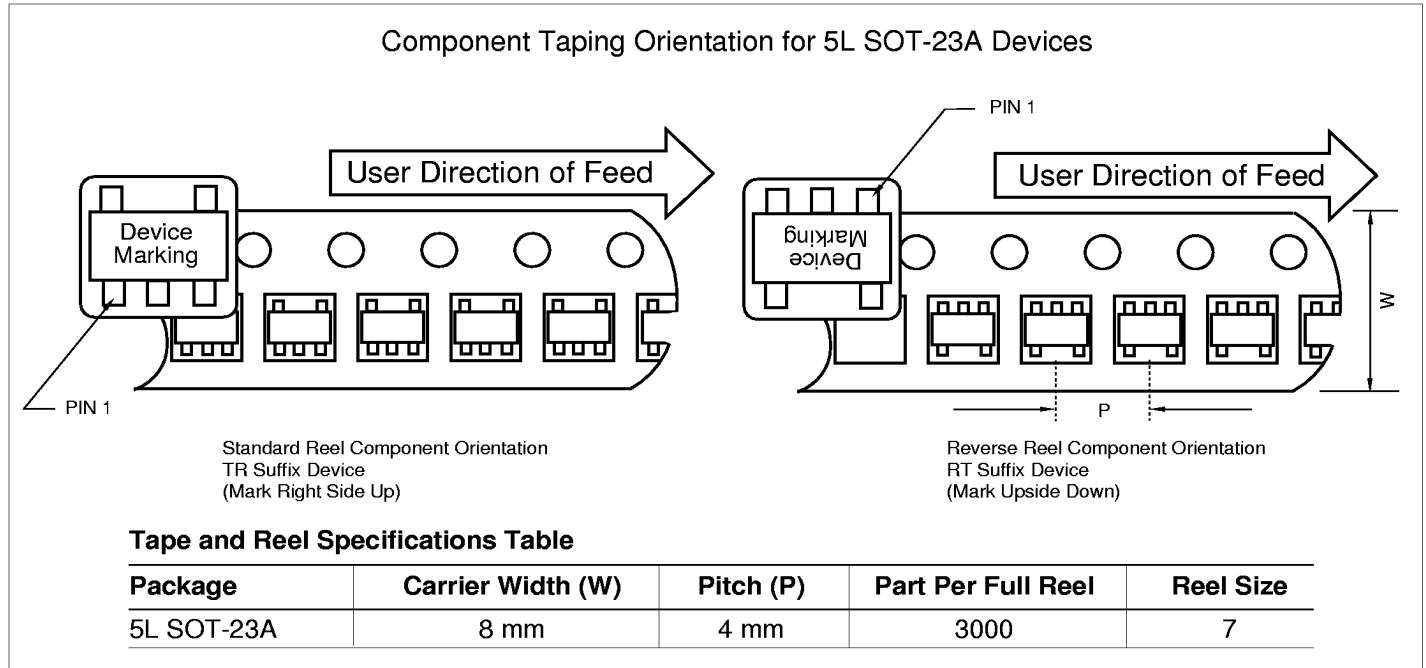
Component Taping Orientation for 5L SOT-23A Devices

User Direction of Feed

Device Marking

PIN 1

Standard Reel Component Orientation
TR Suffix Device
(Mark Right Side Up)

PIN 1

User Direction of Feed

Device Marking

W

P

Reverse Reel Component Orientation
RT Suffix Device
(Mark Upside Down)

Tape and Reel Specifications Table

| Package | Carrier Width (W) | Pitch (P) | Part Per Full Reel | Reel Size |
|---|---|---|---|---|
| 5L SOT-23A | 8 mm | 4 mm | 3000 | 7 |